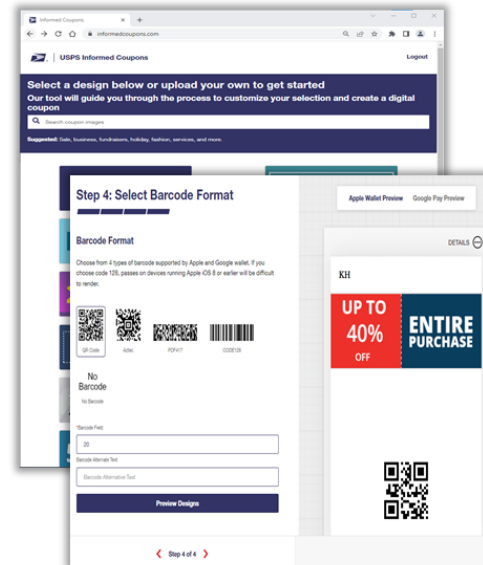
Informed Coupons

informedcoupons.com

USPS Informed Coupons

Logout

Select a design below or upload your own to get started

Our tool will guide you through the process to customize your selection and create a digital coupon

Search coupon images

Suggested: Sale, business, fundraisers, holiday, fashion, services, and more.

Step 4: Select Barcode Format

Apple Wallet Preview

Google Pay Preview

Barcode Format

Choose from 4 types of barcode supported by Apple and Google wallet. If you choose code 128, passes on devices running Apple iOS 8 or earlier will be difficult to render.

QR Code

Aztec

PDF417

CODE128

No Barcode

No Barcode

*Barcode Field

20

Barcode Alternate Text

Barcode Alternative Text

Preview Designs

Step 4 of 4

DETAILS

KH

UP TO 40% OFF

ENTIRE PURCHASE